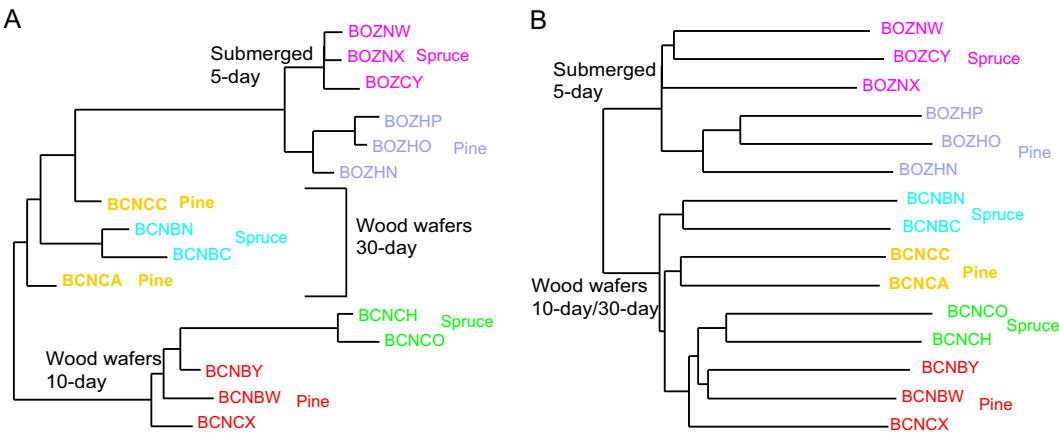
A

Submerged 5-day

BOZNW
BOZNX Spruce
BOZCY

BOZHP
BOZHO Pine
BOZHN

BCNCC Pine

BCNBN Spruce
BCNBC

BCNCA Pine

Wood wafers 30-day

BCNCH Spruce
BCNCO

Wood wafers 10-day

BCNBY
BCNBW Pine
BCNCX

B

Submerged 5-day

BOZNW
BOZCY Spruce
BOZNX

BOZHP
BOZHO Pine
BOZHN

BCNBN Spruce
BCNBC

BCNCC Pine
BCNCA

Wood wafers 10-day/30-day

BCNCO Spruce
BCNCH

BCNBY
BCNBW Pine
BCNCX